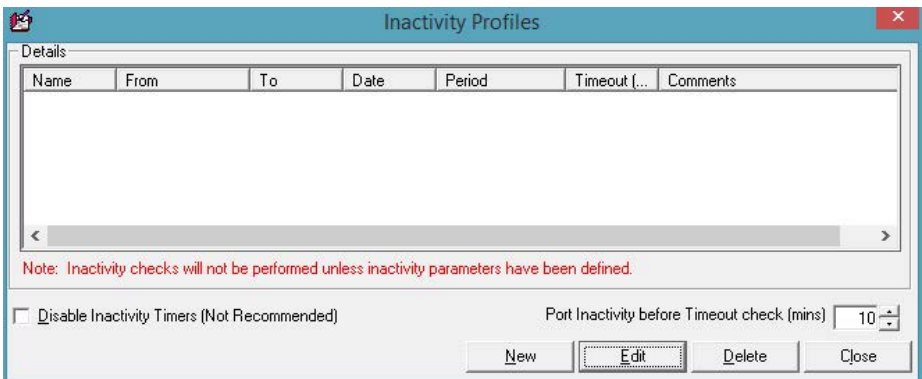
Inactivity Profiles

Details

| Name | From | To | Date | Period | Timeout (... | Comments |
|---|---|---|---|---|---|---|

Note: Inactivity checks will not be performed unless inactivity parameters have been defined.

Disable Inactivity Timers (Not Recommended)

Port Inactivity before Timeout check (mins) 10

New Edit Delete Close